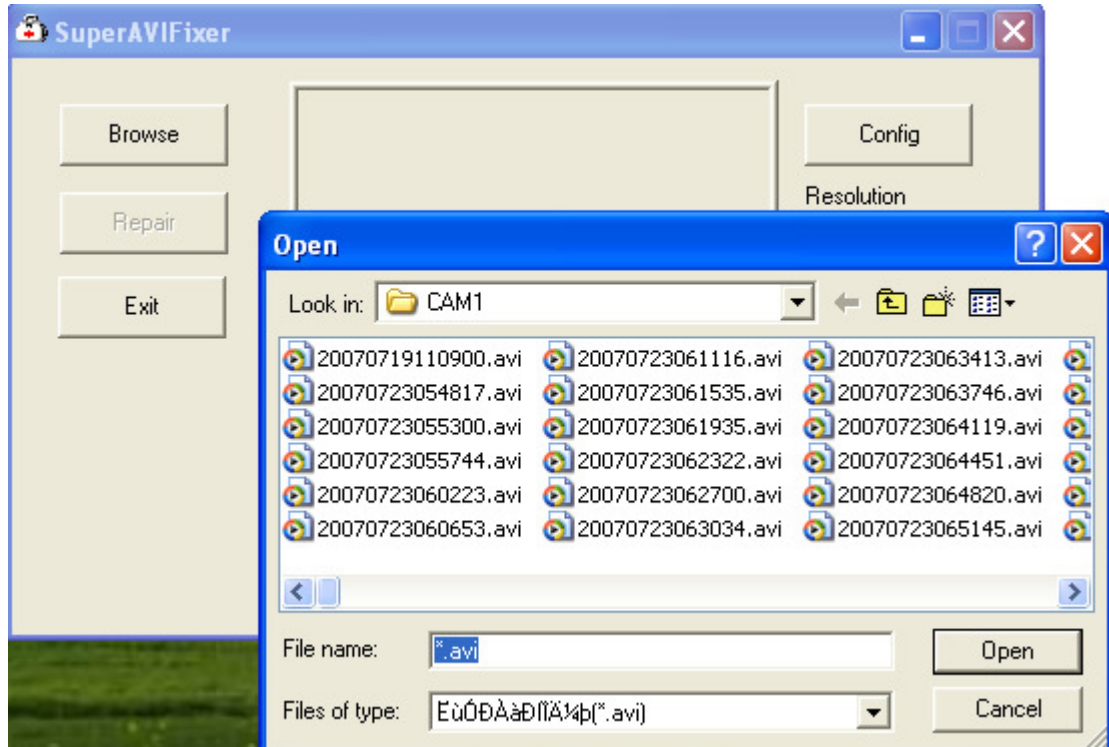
SuperAVIFixer

Browse

Repair

Exit

Config

Resolution

Open

Look in: CAM1

| | | |
|---|---|---|
| 20070719110900.avi | 20070723061116.avi | 20070723063413.avi |
| 20070723054817.avi | 20070723061535.avi | 20070723063746.avi |
| 20070723055300.avi | 20070723061935.avi | 20070723064119.avi |
| 20070723055744.avi | 20070723062322.avi | 20070723064451.avi |
| 20070723060223.avi | 20070723062700.avi | 20070723064820.avi |
| 20070723060653.avi | 20070723063034.avi | 20070723065145.avi |

File name: *.avi

Open

Files of type: ËùÓÐÀàÐÍÎÄ¼þ(*.avi)

Cancel